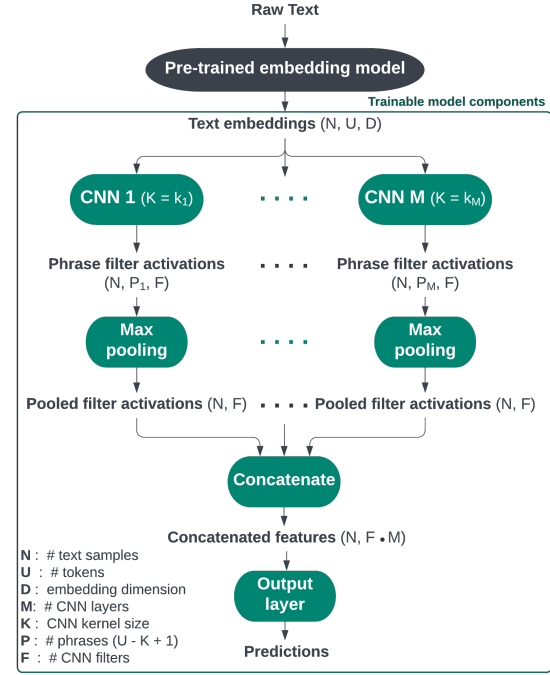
Raw Text

Pre-trained embedding model

Trainable model components

Text embeddings (N, U, D)

CNN 1 (K = $k_1$)

. . . .

CNN M (K = $k_M$)

Phrase filter activations (N, $P_1$, F)

. . . .

Phrase filter activations (N, $P_M$, F)

Max pooling

. . . .

Max pooling

Pooled filter activations (N, F)

. . . .

Pooled filter activations (N, F)

Concatenate

Concatenated features (N, F • M)

N : # text samples
U : # tokens
D : embedding dimension
M: # CNN layers
K : CNN kernel size
P : # phrases (U - K + 1)
F : # CNN filters

Output layer

Predictions